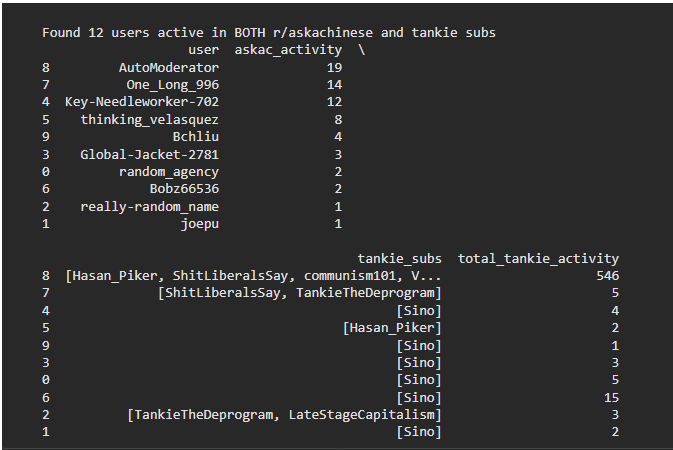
Found 12 users active in BOTH r/askachinese and tankie subs

|   | user | askac_activity | \ |
|---|---|---|---|
| 8 | AutoModerator | 19 | |
| 7 | One_Long_996 | 14 | |
| 4 | Key-Needleworker-702 | 12 | |
| 5 | thinking_velasquez | 8 | |
| 9 | Bchliu | 4 | |
| 3 | Global-Jacket-2781 | 3 | |
| 0 | random_agency | 2 | |
| 6 | Bobz66536 | 2 | |
| 2 | really-random_name | 1 | |
| 1 | joepu | 1 | |

|   | tankie_subs | total_tankie_activity |
|---|---|---|
| 8 | [Hasan_Piker, ShitLiberalsSay, communism101, V... | 546 |
| 7 | [ShitLiberalsSay, TankieTheDeprogram] | 5 |
| 4 | [Sino] | 4 |
| 5 | [Hasan_Piker] | 2 |
| 9 | [Sino] | 1 |
| 3 | [Sino] | 3 |
| 0 | [Sino] | 5 |
| 6 | [Sino] | 15 |
| 2 | [TankieTheDeprogram, LateStageCapitalism] | 3 |
| 1 | [Sino] | 2 |